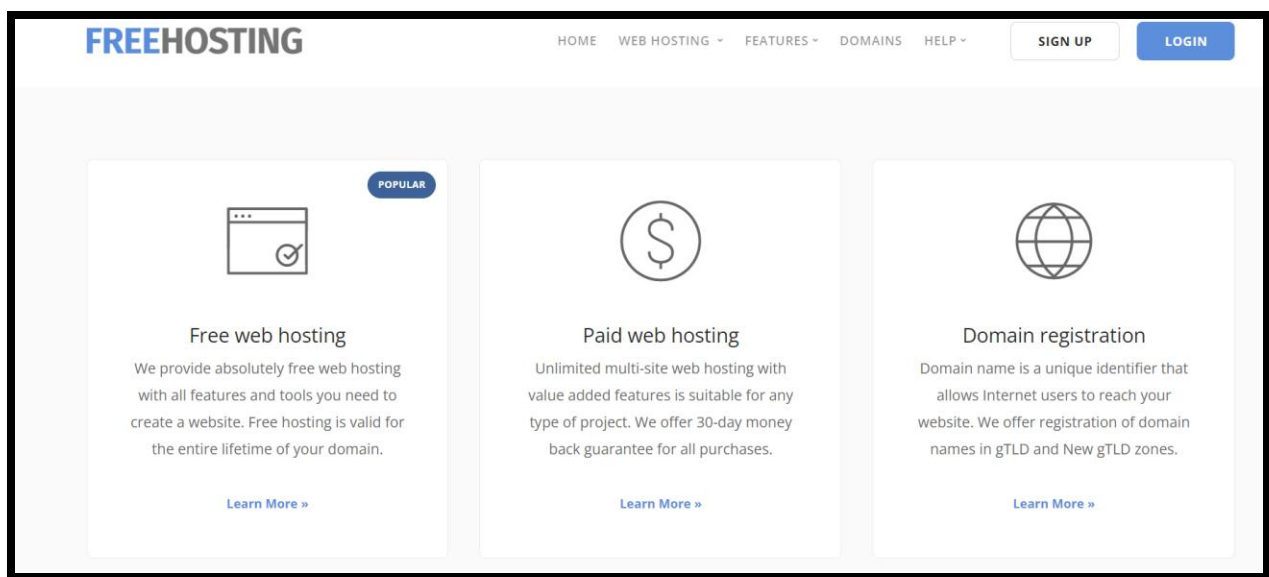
FREEHOSTING

HOME WEB HOSTING ˅ FEATURES ˅ DOMAINS HELP ˅ SIGN UP LOGIN

POPULAR

Free web hosting

We provide absolutely free web hosting with all features and tools you need to create a website. Free hosting is valid for the entire lifetime of your domain.

Learn More »

Paid web hosting

Unlimited multi-site web hosting with value added features is suitable for any type of project. We offer 30-day money back guarantee for all purchases.

Learn More »

Domain registration

Domain name is a unique identifier that allows Internet users to reach your website. We offer registration of domain names in gTLD and New gTLD zones.

Learn More »